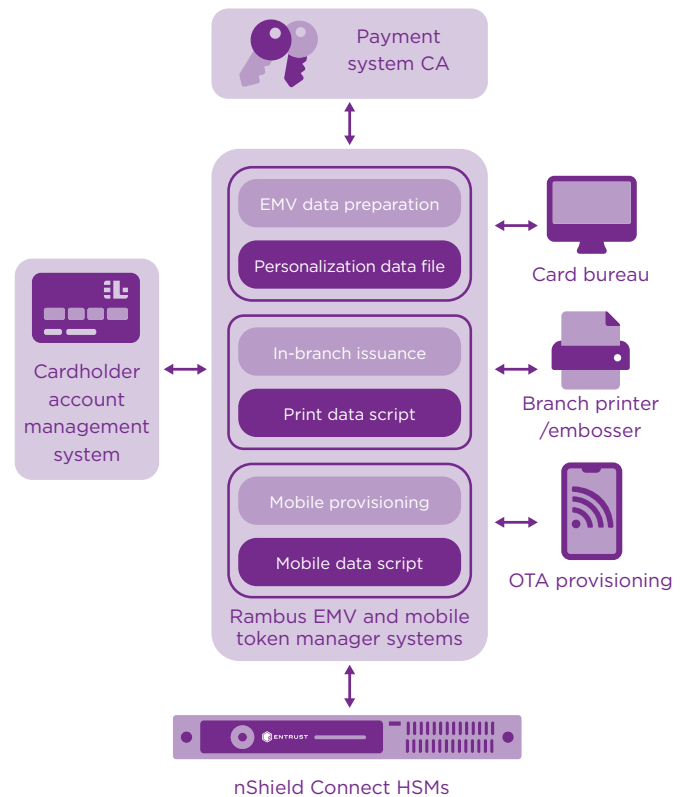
Payment system CA

EMV data preparation

Personalization data file

Card bureau

Cardholder account management system

In-branch issuance

Print data script

Branch printer /embosser

Mobile provisioning

Mobile data script

OTA provisioning

Rambus EMV and mobile token manager systems

ENTRUST

nShield Connect HSMs